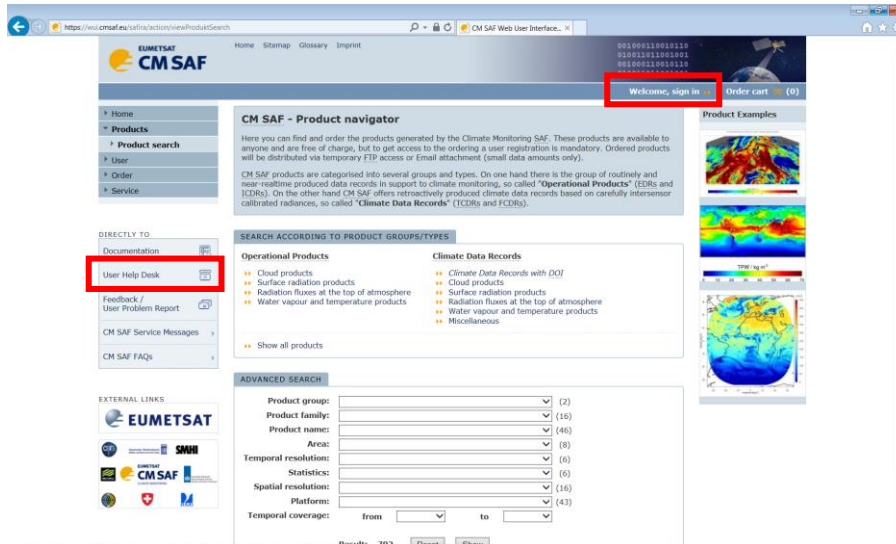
https://wui.cmsaf.eu/safira/action/viewProduktSearch

CM SAF Web User Interface... ×

EUMETSAT CM SAF

Home Sitemap Glossary Imprint

Welcome, sign in

Order cart (0)

Home
Products
Product search
User
Order
Service

CM SAF - Product navigator

Here you can find and order the products generated by the Climate Monitoring SAF. These products are available to anyone and are free of charge, but to get access to the ordering a user registration is mandatory. Ordered products will be distributed via temporary FTP access or Email attachment (small data amounts only).

CM SAF products are categorised into several groups and types. On one hand there is the group of routinely and near-realtime produced data records in support to climate monitoring, so called "Operational Products" (EDRs and ICDRs). On the other hand CM SAF offers retroactively produced climate data records based on carefully intersensor calibrated radiances, so called "Climate Data Records" (TCDRs and FCDRs).

Product Examples

DIRECTLY TO

Documentation

User Help Desk

Feedback / User Problem Report

CM SAF Service Messages

CM SAF FAQs

SEARCH ACCORDING TO PRODUCT GROUPS/TYPES

Operational Products
Cloud products
Surface radiation products
Radiation fluxes at the top of atmosphere
Water vapour and temperature products

Climate Data Records
Climate Data Records with DOI
Cloud products
Surface radiation products
Radiation fluxes at the top of atmosphere
Water vapour and temperature products
Miscellaneous

Show all products

TPW / kg m$^{-2}$

EXTERNAL LINKS

EUMETSAT

SMHI

CM SAF

ADVANCED SEARCH

| | |
|---|---|
| Product group: | (2) |
| Product family: | (16) |
| Product name: | (46) |
| Area: | (8) |
| Temporal resolution: | (6) |
| Statistics: | (6) |
| Spatial resolution: | (16) |
| Platform: | (43) |
| Temporal coverage: | from to |

Results: 792 Reset Show